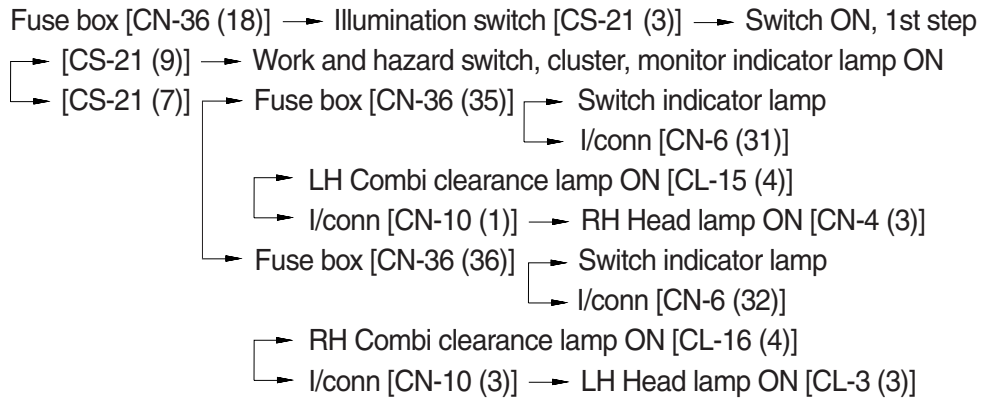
Fuse box [CN-36 (18)] → Illumination switch [CS-21 (3)] → Switch ON, 1st step

→ [CS-21 (9)] → Work and hazard switch, cluster, monitor indicator lamp ON

→ [CS-21 (7)] → Fuse box [CN-36 (35)] → Switch indicator lamp

→ I/conn [CN-6 (31)]

→ LH Combi clearance lamp ON [CL-15 (4)]

→ I/conn [CN-10 (1)] → RH Head lamp ON [CN-4 (3)]

→ Fuse box [CN-36 (36)] → Switch indicator lamp

→ I/conn [CN-6 (32)]

→ RH Combi clearance lamp ON [CL-16 (4)]

→ I/conn [CN-10 (3)] → LH Head lamp ON [CL-3 (3)]